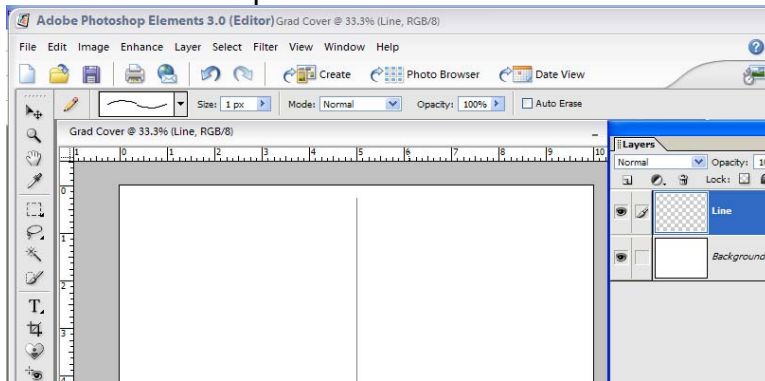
Adobe Photoshop Elements 3.0 (Editor) Grad Cover @ 33.3% (Line, RGB/8)

File Edit Image Enhance Layer Select Filter View Window Help

Create Photo Browser Date View

Size: 1 px Mode: Normal Opacity: 100% Auto Erase

Grad Cover @ 33.3% (Line, RGB/8)

1 0 1 2 3 4 5 6 7 8 9 10

0
1
2
3

Layers

Normal Opacity: 1

Lock:

Line

Background